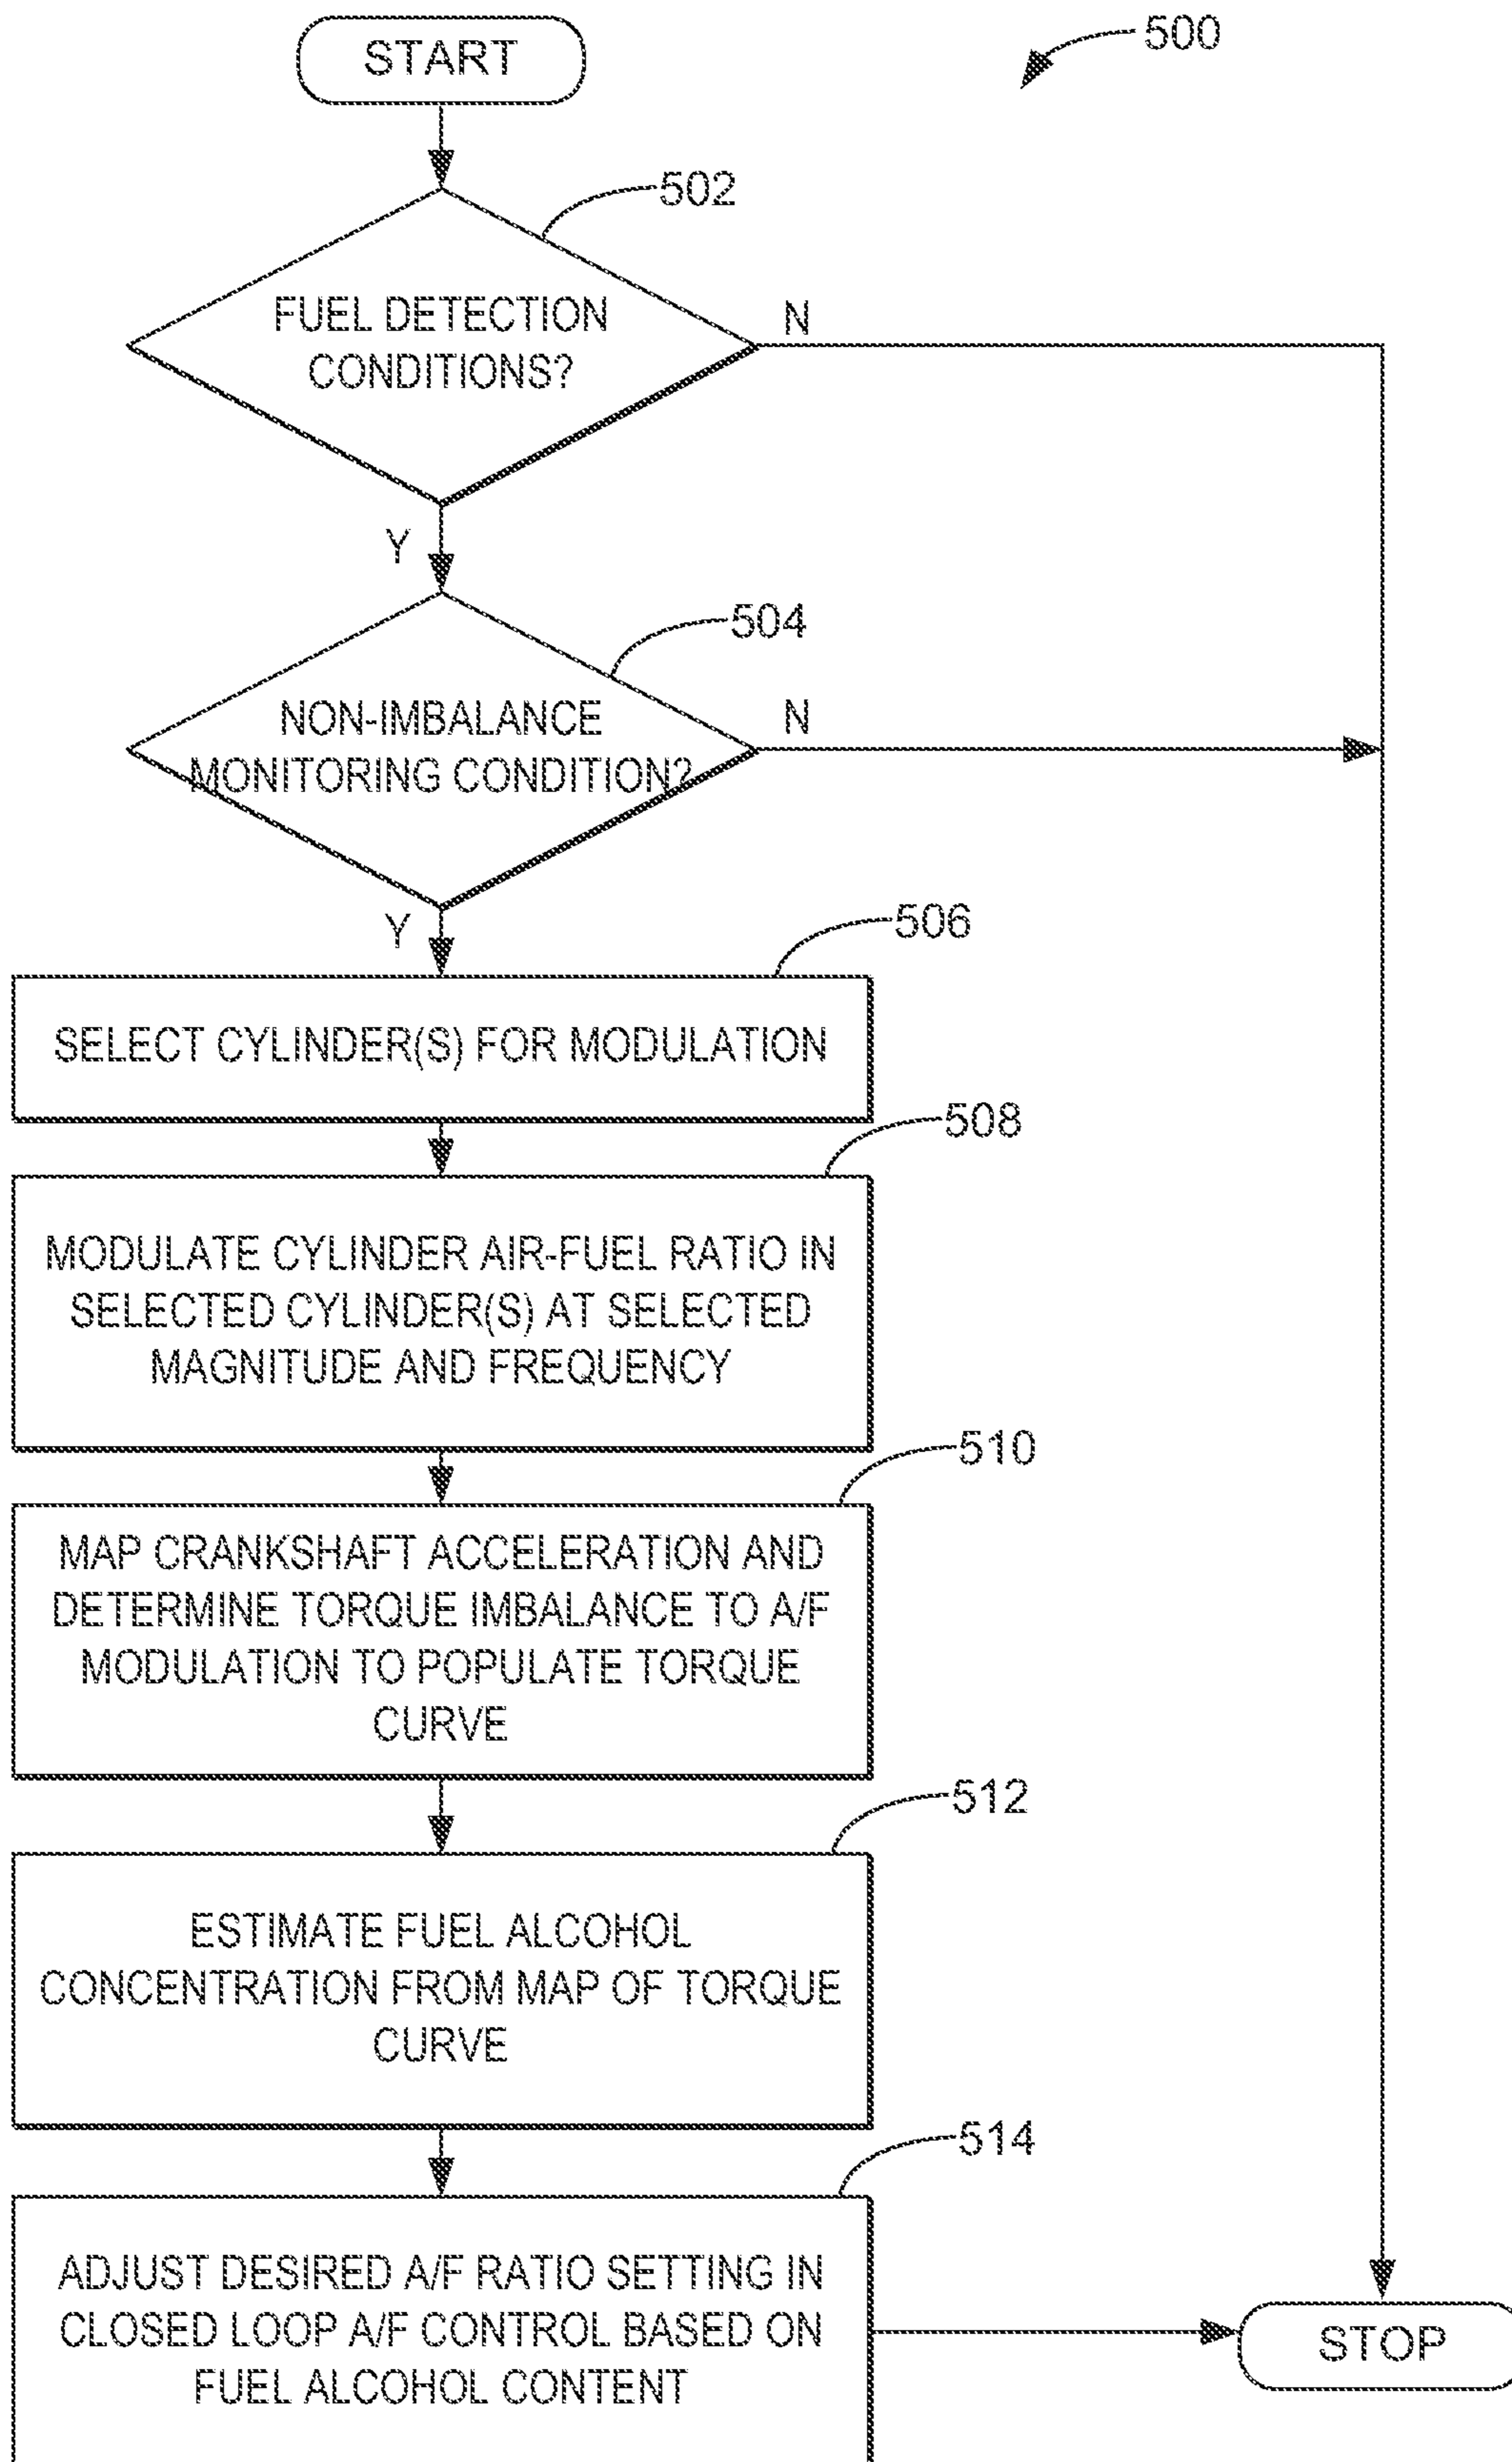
START

500

502

FUEL DETECTION CONDITIONS?

N

Y

504

NON-IMBALANCE MONITORING CONDITION?

N

Y

506

SELECT CYLINDER(S) FOR MODULATION

508

MODULATE CYLINDER AIR-FUEL RATIO IN SELECTED CYLINDER(S) AT SELECTED MAGNITUDE AND FREQUENCY

510

MAP CRANKSHAFT ACCELERATION AND DETERMINE TORQUE IMBALANCE TO A/F MODULATION TO POPULATE TORQUE CURVE

512

ESTIMATE FUEL ALCOHOL CONCENTRATION FROM MAP OF TORQUE CURVE

514

ADJUST DESIRED A/F RATIO SETTING IN CLOSED LOOP A/F CONTROL BASED ON FUEL ALCOHOL CONTENT

STOP